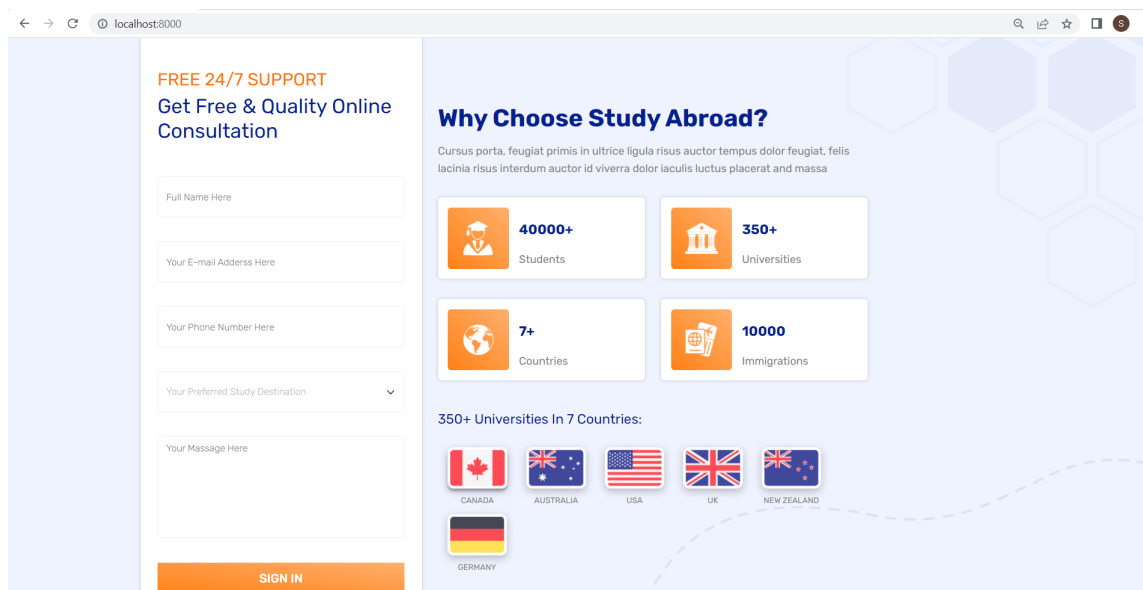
localhost:8000

S

FREE 24/7 SUPPORT

Get Free & Quality Online Consultation

Full Name Here

Your E-mail Adderss Here

Your Phone Number Here

Your Preferred Study Destination

Your Massage Here

SIGN IN

Why Choose Study Abroad?

Cursus porta, feugiat primis in ultrice ligula risus auctor tempus dolor feugiat, felis lacinia risus interdum auctor id viverra dolor iaculis luctus placerat and massa

40000+
Students

350+
Universities

7+
Countries

10000
Immigrations

350+ Universities In 7 Countries:

CANADA

AUSTRALIA

USA

UK

NEW ZEALAND

GERMANY